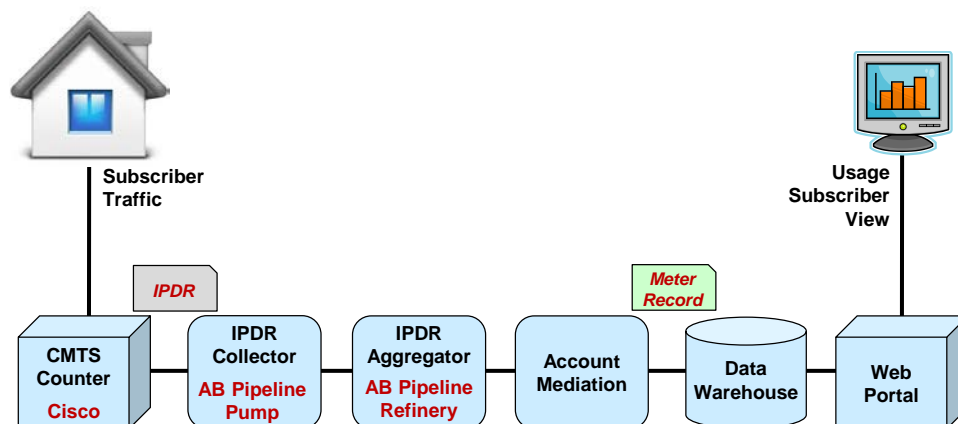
Subscriber Traffic

Usage Subscriber View

IPDR

Meter Record

CMTS Counter

Cisco

IPDR Collector

AB Pipeline Pump

IPDR Aggregator

AB Pipeline Refinery

Account Mediation

Data Warehouse

Web Portal